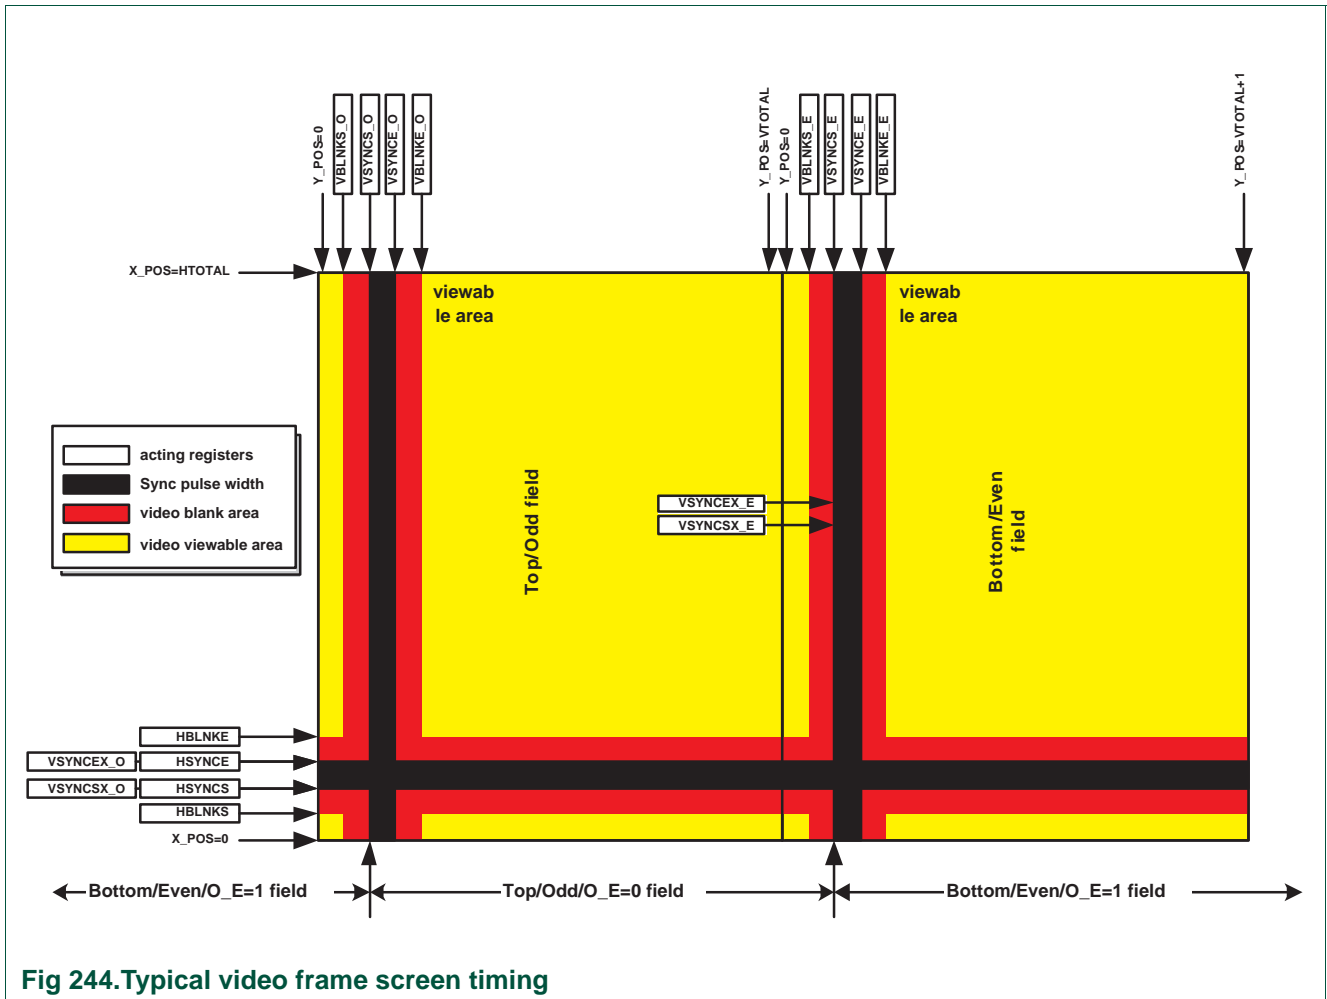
Y_POS=0
VBLNKS_O
VSYNCS_O
VSYNCE_O
VBLNKE_O
Y_POS=VTOTAL
Y_POS=0
VBLNKS_E
VSYNCS_E
VSYNCE_E
VBLNKE_E
Y_POS=VTOTAL+1

X_POS=HTOTAL

viewab le area

viewab le area

acting registers
Sync pulse width
video blank area
video viewable area

Top/Odd field

VSYNCEX_E
VSYNCSX_E

Bottom/Even field

HBLNKE
VSYNCEX_O
HSYNCE
VSYNCSX_O
HSYNCS
HBLNKS
X_POS=0

Bottom/Even/O_E=1 field
Top/Odd/O_E=0 field
Bottom/Even/O_E=1 field

Fig 244.Typical video frame screen timing